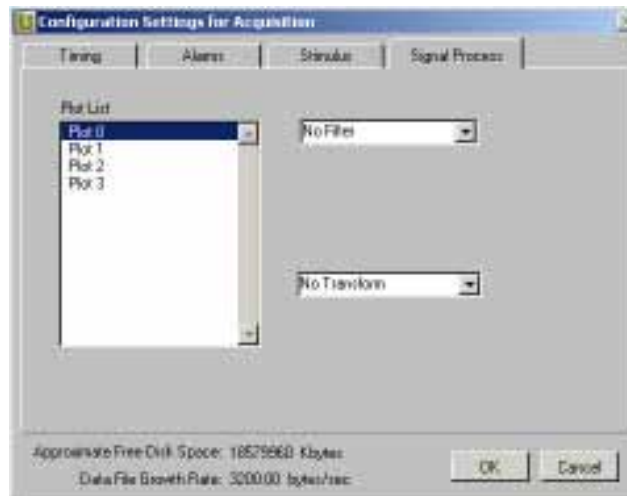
Configuration Settings for Acquisition

Timing | Alarms | Stimulus | Signal Process

Plot List
Plot 0
Plot 1
Plot 2
Plot 3

No Filter

No Transform

Approximate Free Disk Space: 18579860 Kbytes
Data File Growth Rate: 3200.00 bytes/sec

OK
Cancel